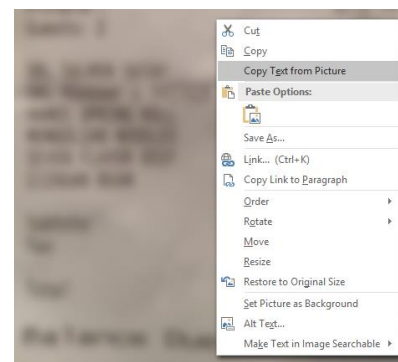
Cut
Copy
Copy Text from Picture
Paste Options:
Save As...
Link... (Ctrl+K)
Copy Link to Paragraph
Order
Rotate
Move
Resize
Restore to Original Size
Set Picture as Background
Alt Text...
Make Text in Image Searchable